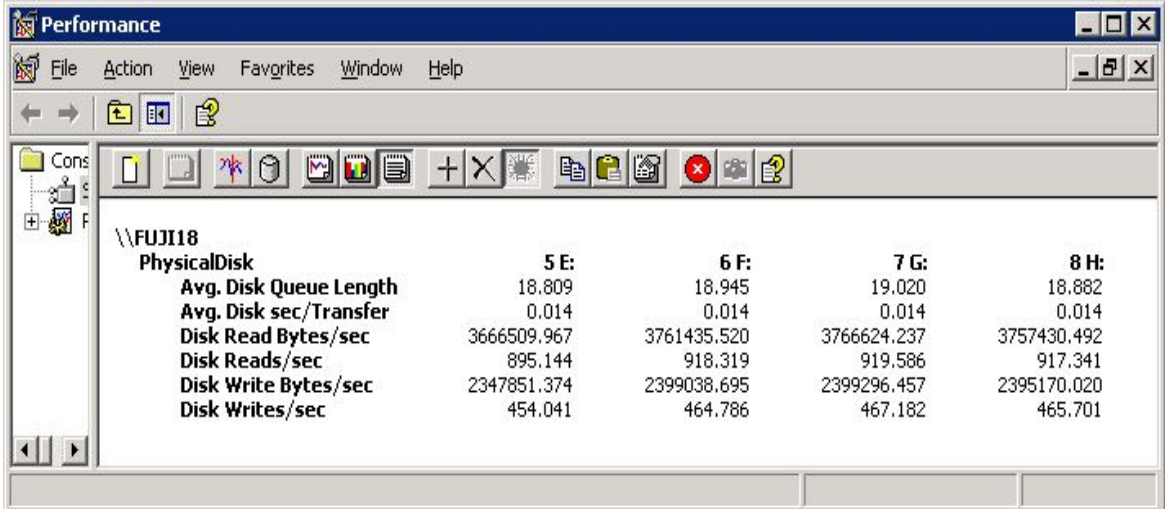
Performance

File Action View Favorites Window Help

Cons

\\FUJI18

| PhysicalDisk | 5 E: | 6 F: | 7 G: | 8 H: |
|---|---|---|---|---|
| Avg. Disk Queue Length | 18.809 | 18.945 | 19.020 | 18.882 |
| Avg. Disk sec/Transfer | 0.014 | 0.014 | 0.014 | 0.014 |
| Disk Read Bytes/sec | 3666509.967 | 3761435.520 | 3766624.237 | 3757430.492 |
| Disk Reads/sec | 895.144 | 918.319 | 919.586 | 917.341 |
| Disk Write Bytes/sec | 2347851.374 | 2399038.695 | 2399296.457 | 2395170.020 |
| Disk Writes/sec | 454.041 | 464.786 | 467.182 | 465.701 |